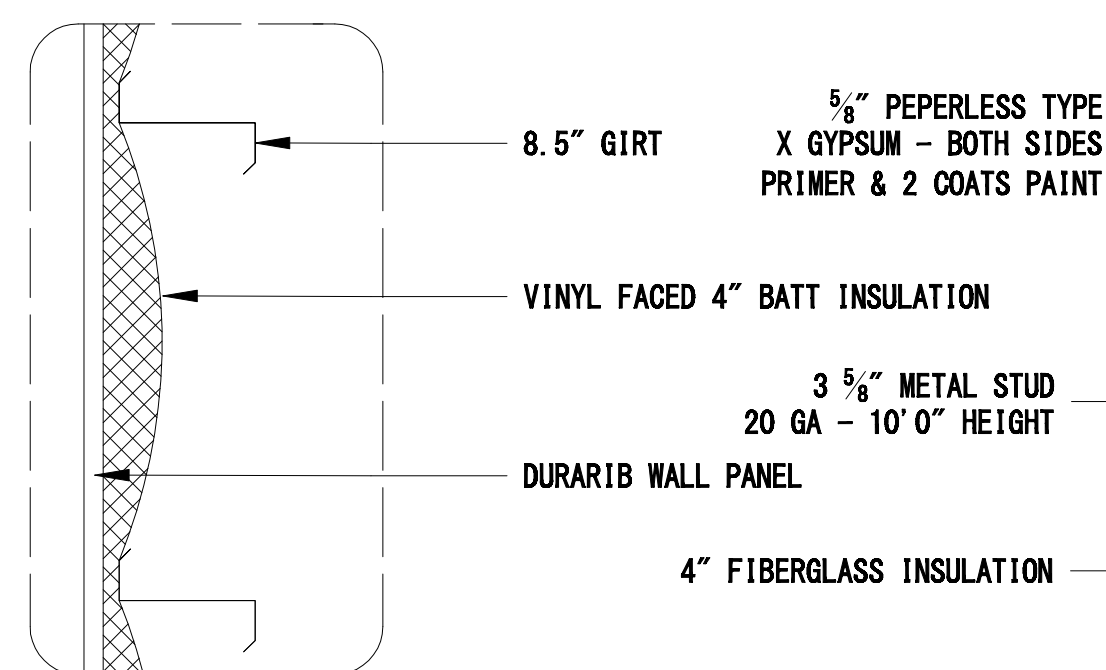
8.5" GIRT

$\frac{5}{8}$" PEPERLESS TYPE X GYPSUM - BOTH SIDES PRIMER & 2 COATS PAINT

VINYL FACED 4" BATT INSULATION

3 $\frac{5}{8}$" METAL STUD 20 GA - 10'0" HEIGHT

DURARIB WALL PANEL

4" FIBERGLASS INSULATION